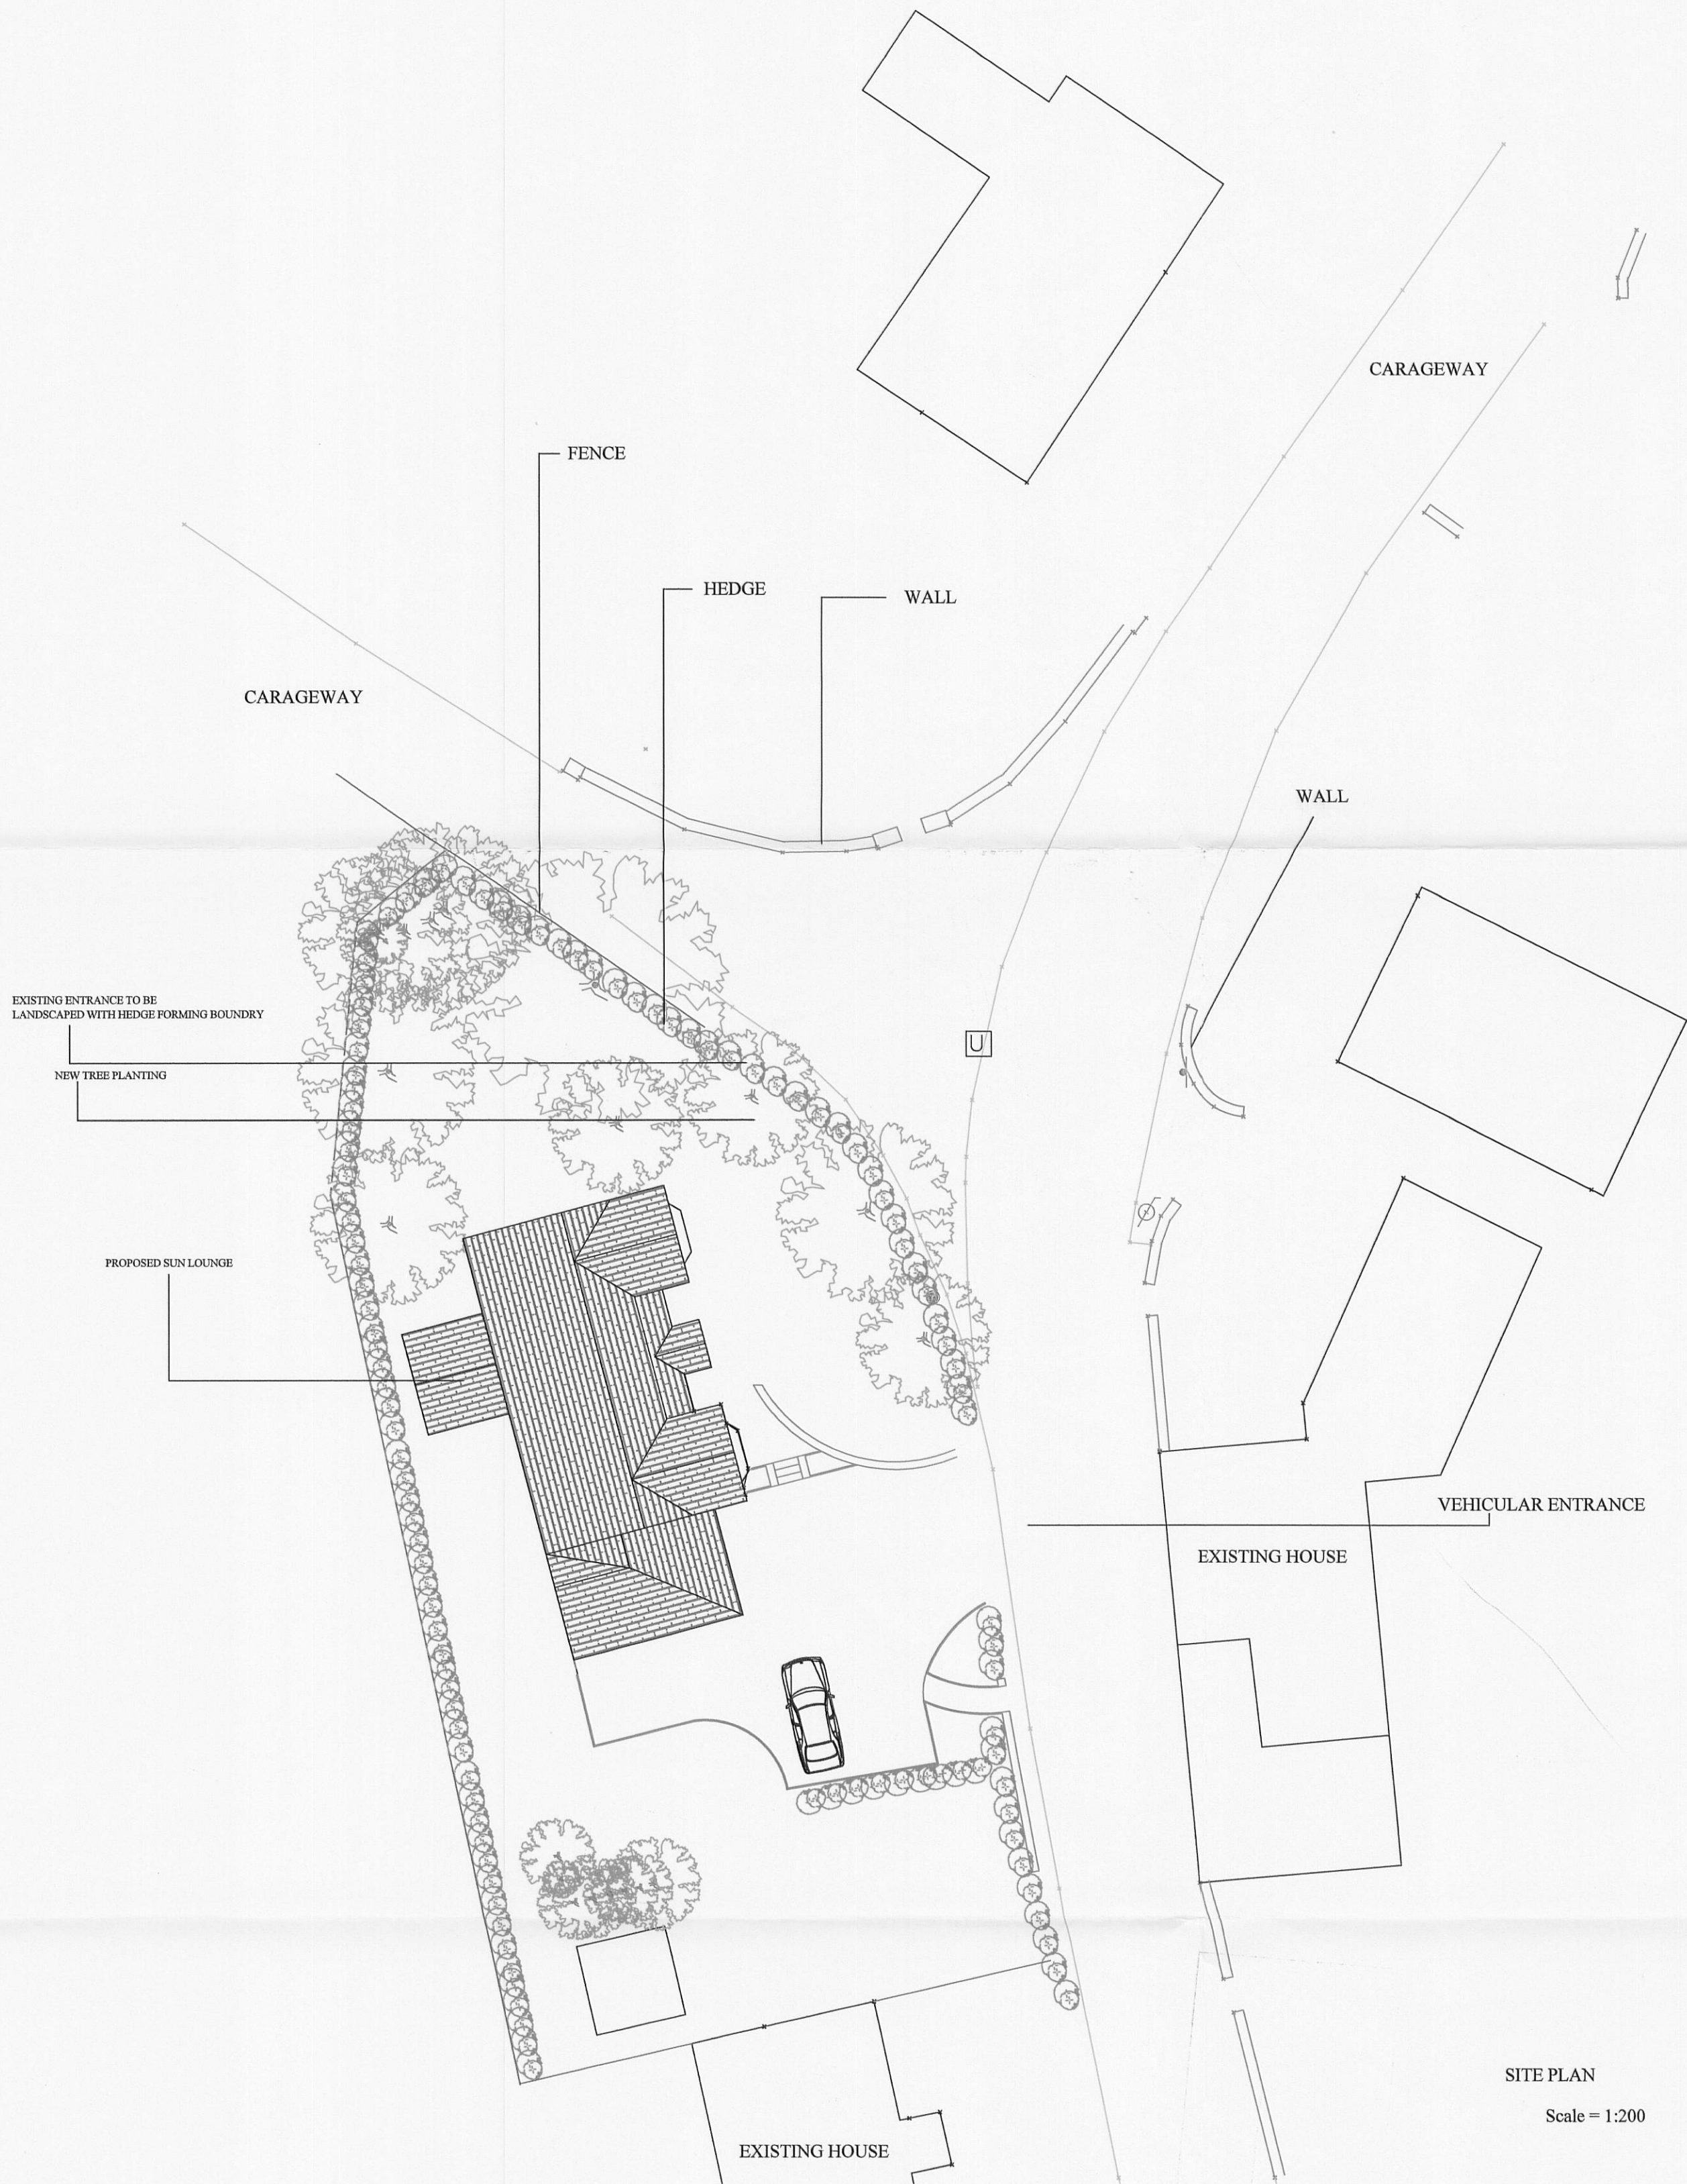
CARAGEWAY

FENCE

HEDGE

WALL

CARAGEWAY

WALL

EXISTING ENTRANCE TO BE LANDSCAPED WITH HEDGE FORMING BOUNDRY

NEW TREE PLANTING

U

PROPOSED SUN LOUNGE

VEHICULAR ENTRANCE

EXISTING HOUSE

SITE PLAN

Scale = 1:200

EXISTING HOUSE